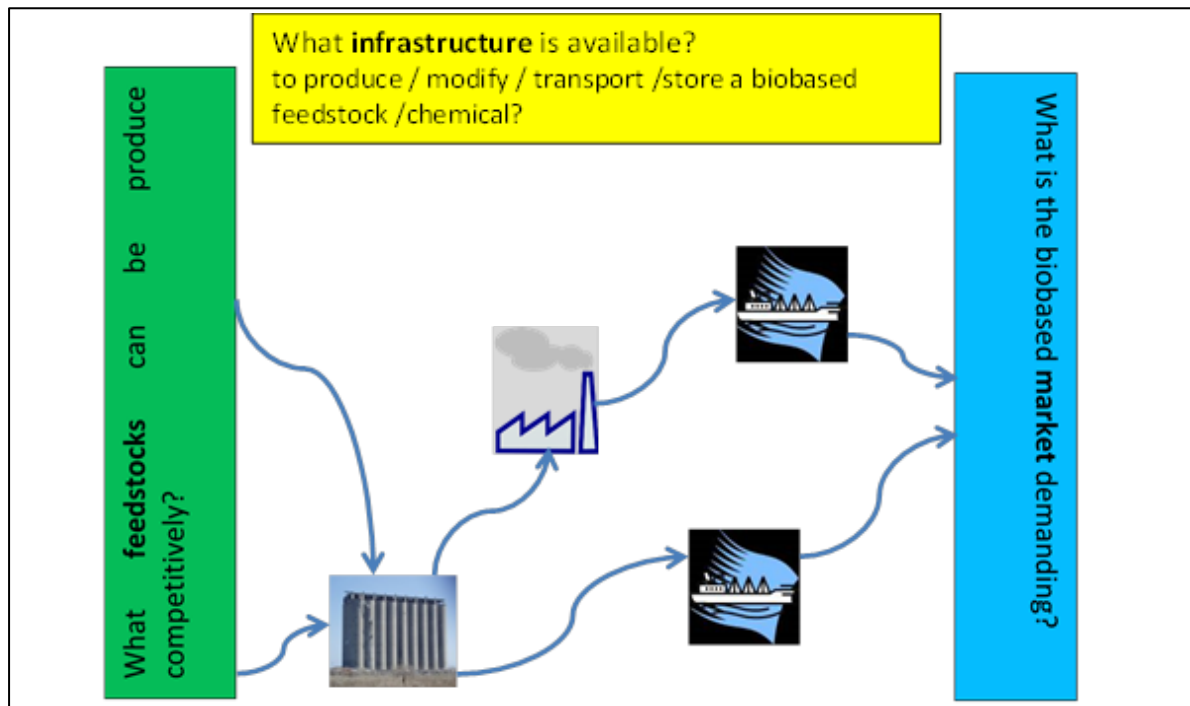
What **infrastructure** is available?
to produce / modify / transport /store a biobased feedstock /chemical?

What **feedstocks** can be produce competitively?

What is the biobased **market** demanding?